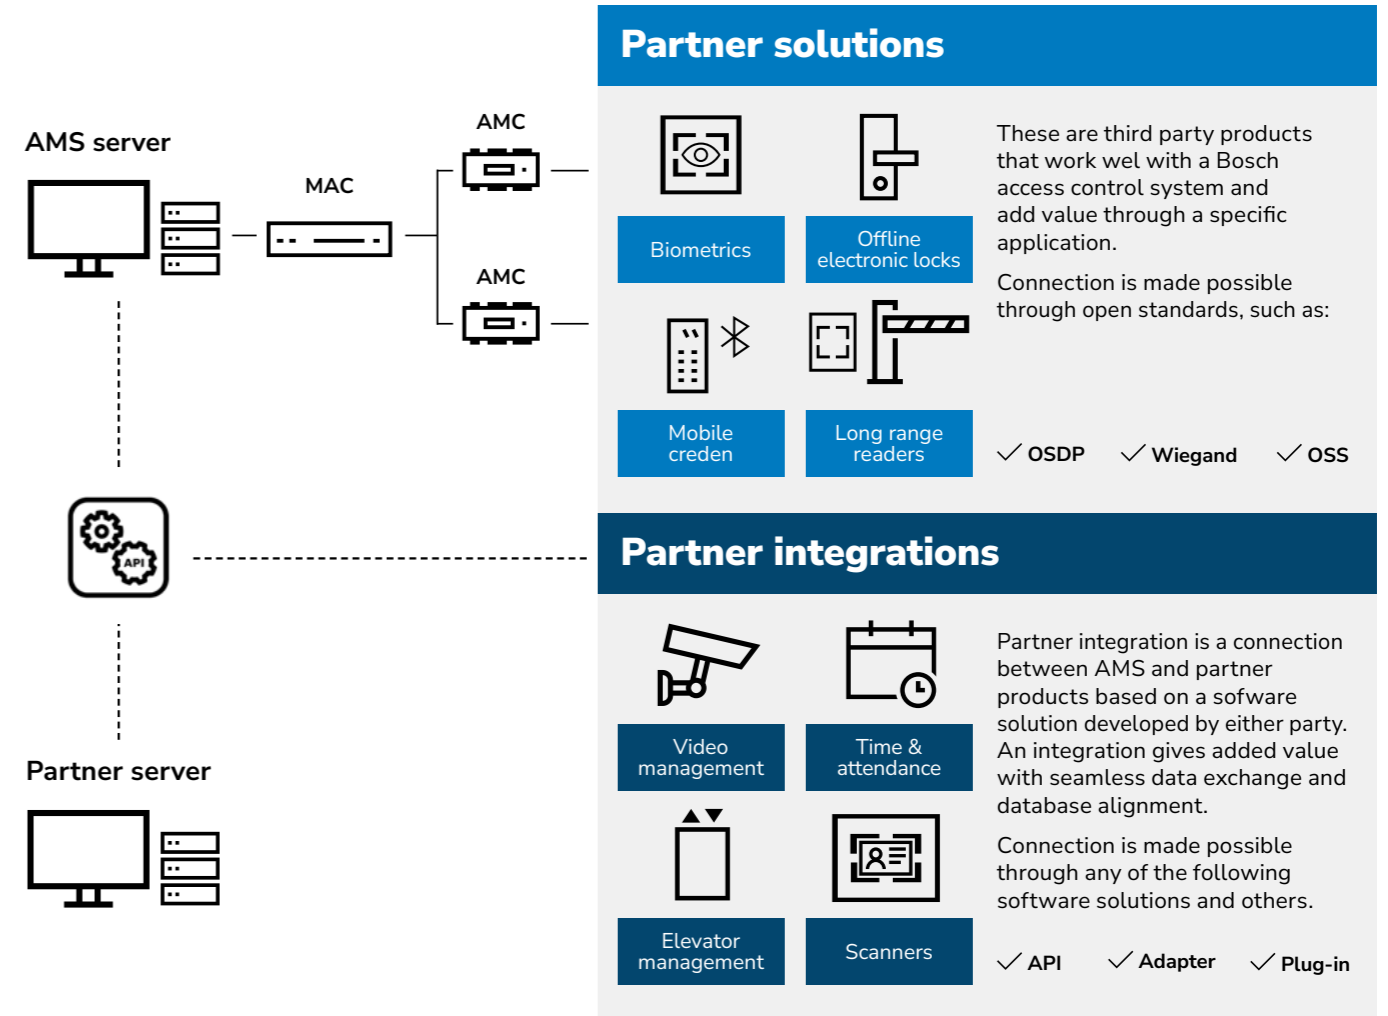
AMS server

MAC

AMC

AMC

API

Partner server

Partner solutions

Biometrics

Offline electronic locks

Mobile creden

Long range readers

These are third party products that work wel with a Bosch access control system and add value through a specific application.

Connection is made possible through open standards, such as:

✓ OSDP ✓ Wiegand ✓ OSS

Partner integrations

Video management

Time & attendance

Elevator management

Scanners

Partner integration is a connection between AMS and partner products based on a sofware solution developed by either party. An integration gives added value with seamless data exchange and database alignment.

Connection is made possible through any of the following software solutions and others.

✓ API ✓ Adapter ✓ Plug-in